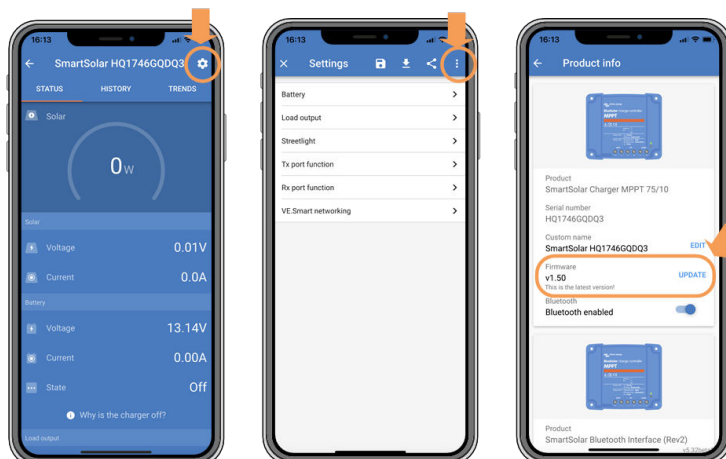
16:13

SmartSolar HQ1746GQDQ3

STATUS HISTORY TRENDS

Solar

0W

Solar

Voltage 0.01V

Current 0.0A

Battery

Voltage 13.14V

Current 0.00A

State Off

Why is the charger off?

Load output

16:13

Settings

Battery

Load output

Streetlight

Tx port function

Rx port function

VE.Smart networking

16:13

Product info

MPPT

Product
SmartSolar Charger MPPT 75/10

Serial number
HQ1746GQDQ3

Custom name
SmartSolar HQ1746GQDQ3 EDIT

Firmware
v1.50 UPDATE
This is the latest version!

Bluetooth
Bluetooth enabled

MPPT

Product
SmartSolar Bluetooth Interface (Rev2)